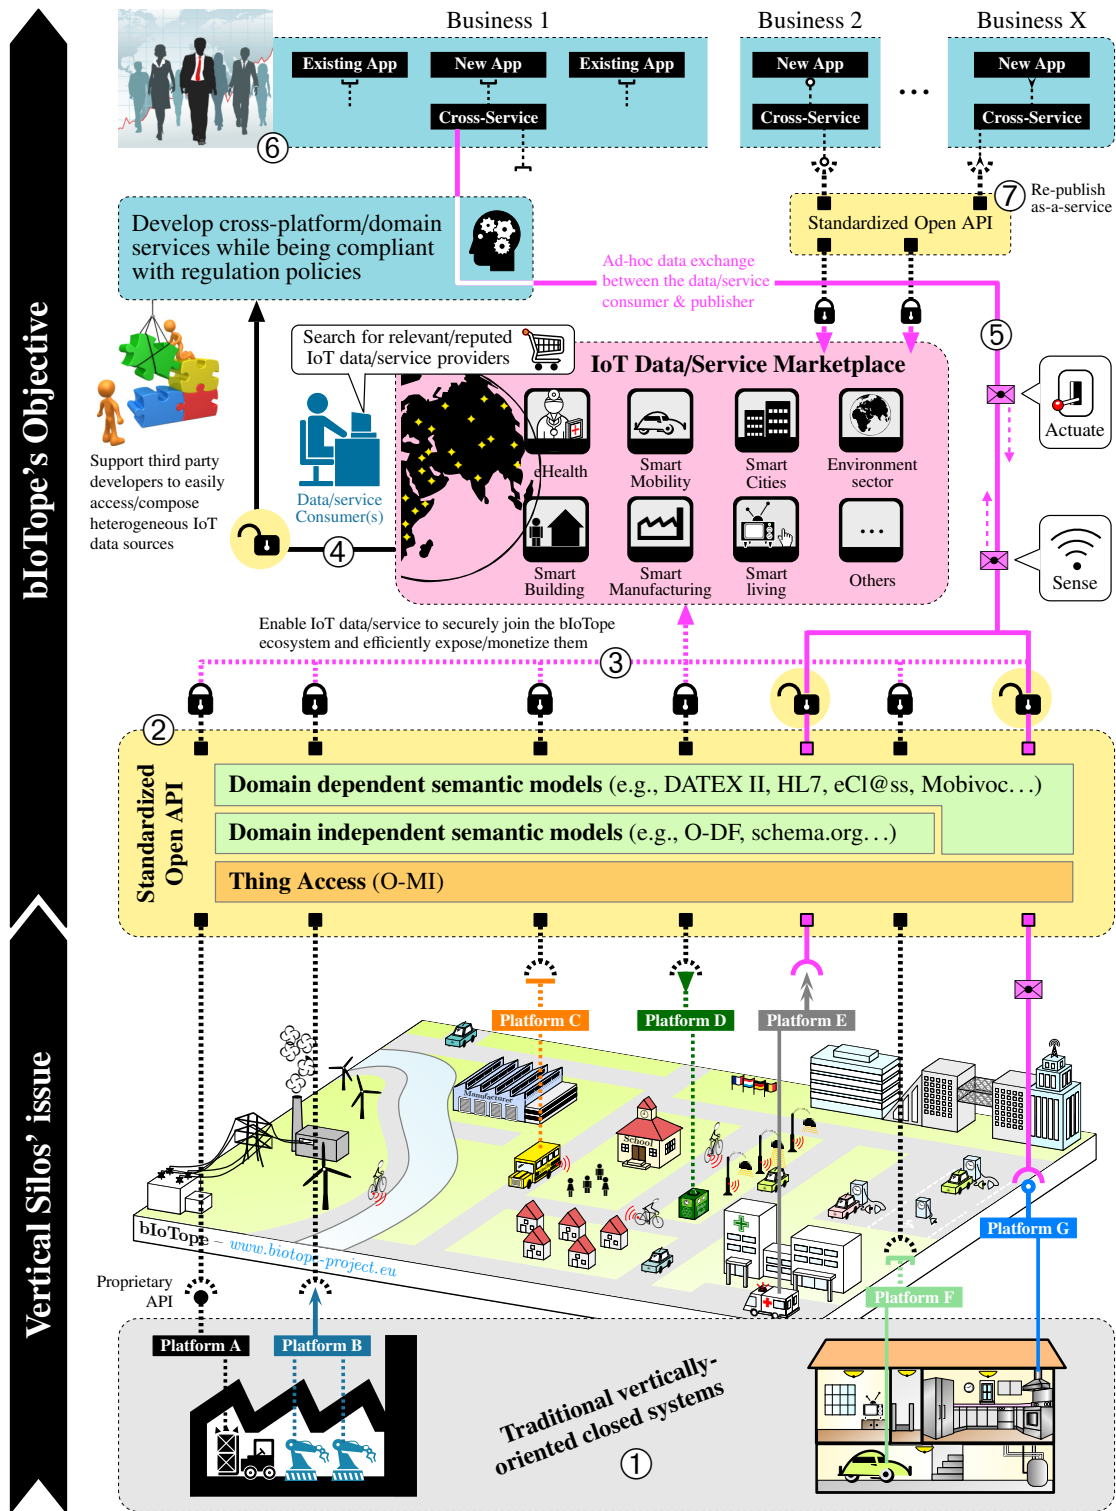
bIoTope's Objective

Business 1

Existing App

New App

Existing App

Cross-Service

Business 2

New App

Cross-Service

...

Business X

New App

Cross-Service

⑥

⑦ Re-publish as-a-service

Standardized Open API

Develop cross-platform/domain services while being compliant with regulation policies

Ad-hoc data exchange between the data/service consumer & publisher

Search for relevant/reputed IoT data/service providers

IoT Data/Service Marketplace

⑤

Actuate

eHealth

Smart Mobility

Smart Cities

Environment sector

Support third party developers to easily access/compose heterogeneous IoT data sources

Data/service Consumer(s)

④

Smart Building

Smart Manufacturing

Smart living

Others

Sense

Enable IoT data/service to securely join the bIoTope ecosystem and efficiently expose/monetize them

③

②

Standardized Open API

**Domain dependent semantic models** (e.g., DATEX II, HL7, eCl@ss, Mobivoc...)

**Domain independent semantic models** (e.g., O-DF, schema.org...)

**Thing Access** (O-MI)

Vertical Silos' issue

Platform C

Platform D

Platform E

Manufacturer

School

bIoTope – www.biotope-project.eu

Proprietary API

Platform A

Platform B

Platform F

Platform G

Traditional vertically-oriented closed systems

①